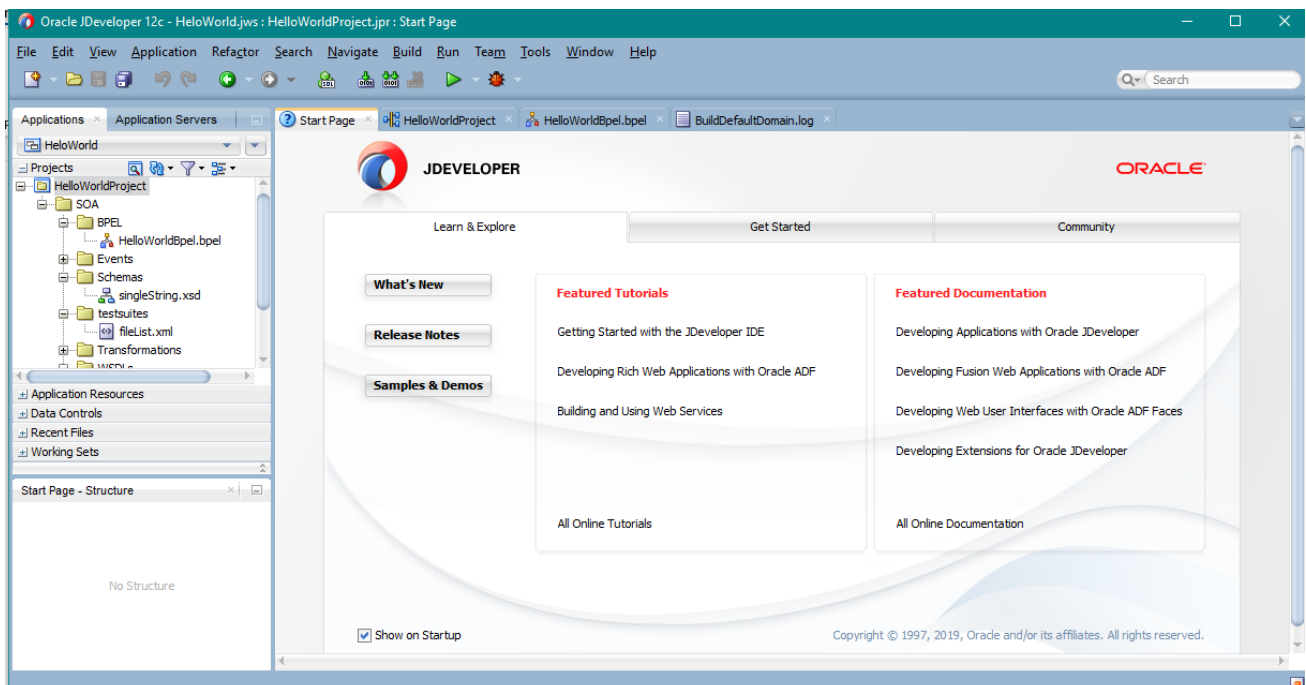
Oracle JDeveloper 12c - HeloWorld.jws : HelloWorldProject.jpr : Start Page

File Edit View Application Refactor Search Navigate Build Run Team Tools Window Help

Search

Applications Application Servers

HeloWorld

Projects

HelloWorldProject
SOA
BPEL
HelloWorldBpel.bpel
Events
Schemas
singleString.xsd
testsuites
fileList.xml
Transformations
WSDLs

Application Resources
Data Controls
Recent Files
Working Sets

Start Page - Structure

No Structure

Start Page HelloWorldProject HelloWorldBpel.bpel BuildDefaultDomain.log

JDEVELOPER

ORACLE

Learn & Explore Get Started Community

What's New

Release Notes

Samples & Demos

Featured Tutorials

Getting Started with the JDeveloper IDE

Developing Rich Web Applications with Oracle ADF

Building and Using Web Services

All Online Tutorials

Featured Documentation

Developing Applications with Oracle JDeveloper

Developing Fusion Web Applications with Oracle ADF

Developing Web User Interfaces with Oracle ADF Faces

Developing Extensions for Oracle JDeveloper

All Online Documentation

Show on Startup

Copyright © 1997, 2019, Oracle and/or its affiliates. All rights reserved.